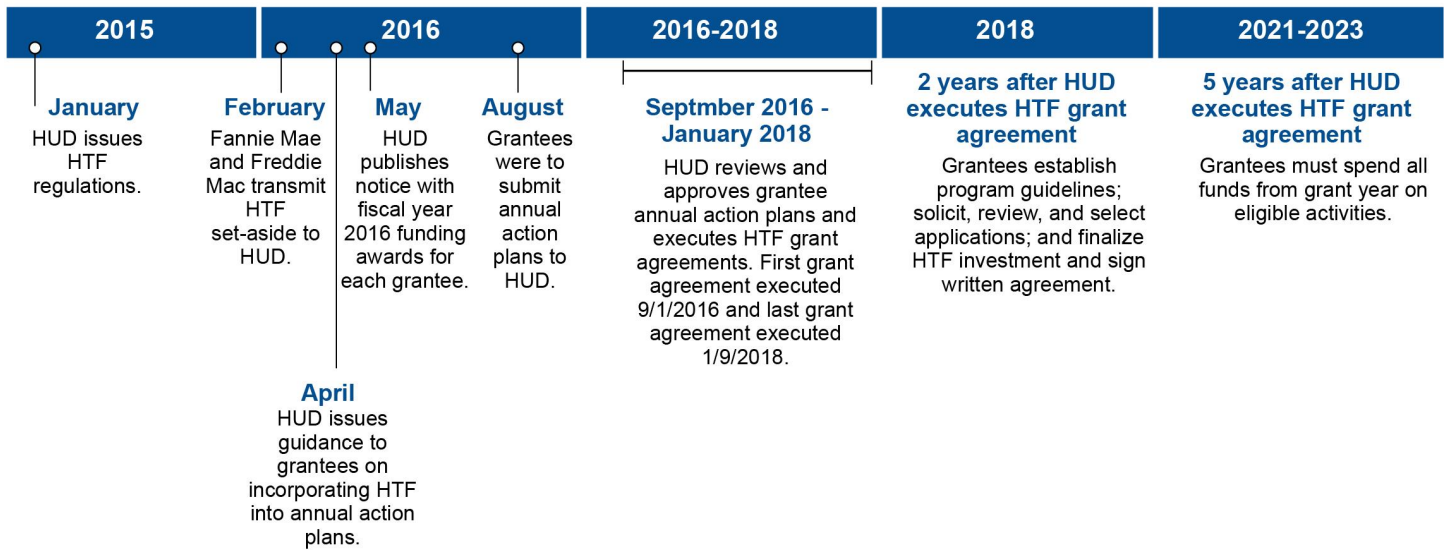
2015

2016

2016-2018

2018

2021-2023

January
HUD issues HTF regulations.

February
Fannie Mae and Freddie Mac transmit HTF set-aside to HUD.

May
HUD publishes notice with fiscal year 2016 funding awards for each grantee.

August
Grantees were to submit annual action plans to HUD.

April
HUD issues guidance to grantees on incorporating HTF into annual action plans.

Septmber 2016 - January 2018
HUD reviews and approves grantee annual action plans and executes HTF grant agreements. First grant agreement executed 9/1/2016 and last grant agreement executed 1/9/2018.

2 years after HUD executes HTF grant agreement
Grantees establish program guidelines; solicit, review, and select applications; and finalize HTF investment and sign written agreement.

5 years after HUD executes HTF grant agreement
Grantees must spend all funds from grant year on eligible activities.